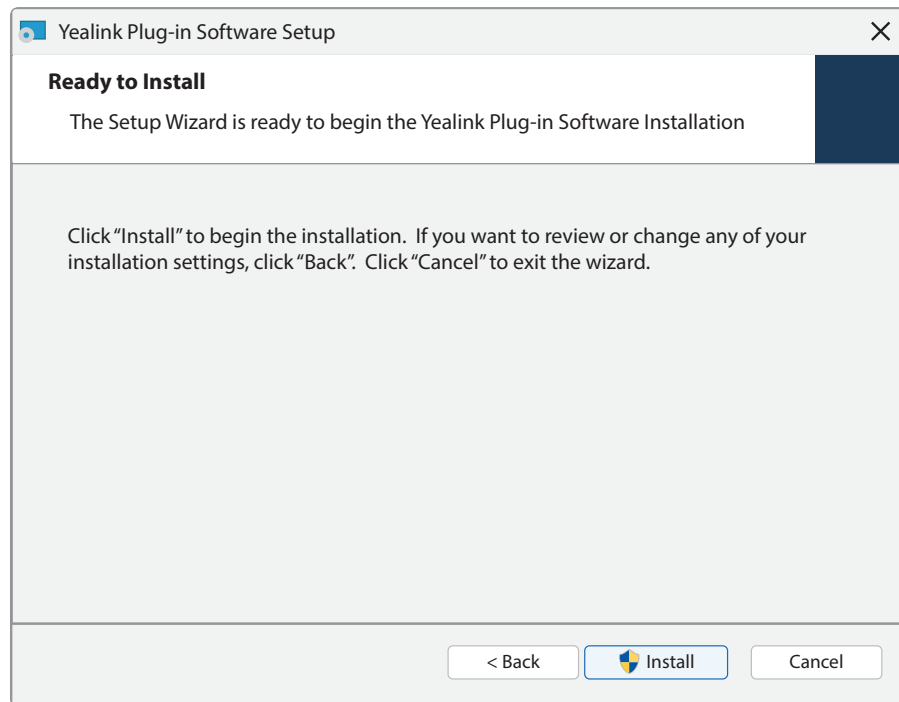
Yealink Plug-in Software Setup

Ready to Install

The Setup Wizard is ready to begin the Yealink Plug-in Software Installation

Click "Install" to begin the installation. If you want to review or change any of your installation settings, click "Back". Click "Cancel" to exit the wizard.

< Back
Install
Cancel